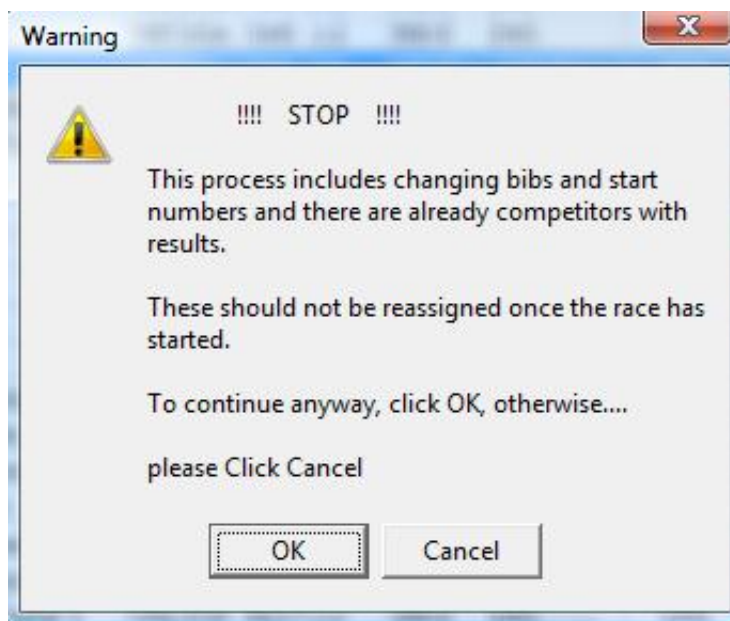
Warning

!!!! STOP !!!!

This process includes changing bibs and start numbers and there are already competitors with results.

These should not be reassigned once the race has started.

To continue anyway, click OK, otherwise....

please Click Cancel

OK Cancel